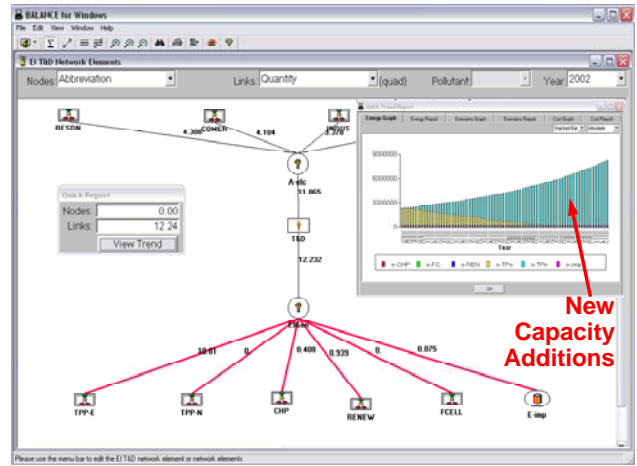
BALANCE for Windows

File Edit View Window Help

EI T&D Network Elements

Nodes: Abbreviation

Links: Quantity

(quad)

Pollutant

Year: 2002

RESDN

COMER

INDUS

4.300

4.104

4.378

A-elc

11.865

Quick Report

Nodes: 0.00

Links: 12.24

View Trend

T&D

12.232

Elect

10.81

0.

0.400

0.939

0.

0.075

TPP-E

TPP-N

CHP

RENEW

FCELL

E-imp

Quick Trend Report

Energy Graph

Energy Report

Emission Graph

Emission Report

Cost Graph

Cost Report

Stacked Bar

Absolute

9000000

6000000

3000000

0

Year

e-CHP

e-FC

e-REN

e-TPe

e-TPn

e-imp

OK

New Capacity Additions

Please use the menu bar to edit the EI T&D network element or network elements